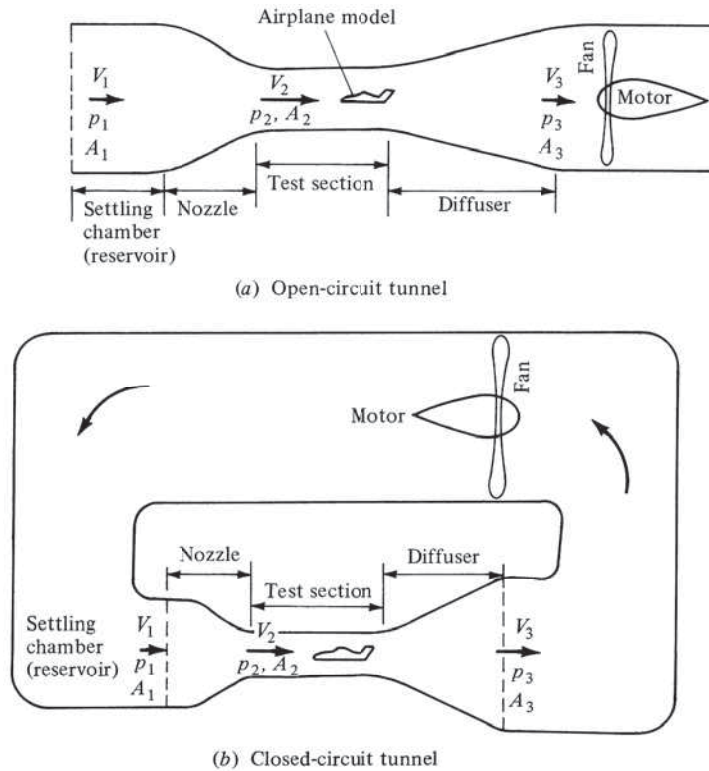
Airplane model

$V_1$
$p_1$
$A_1$

$V_2$
$p_2, A_2$

$V_3$
$p_3$
$A_3$

Fan

Motor

Settling chamber (reservoir)

Nozzle

Test section

Diffuser

(a) Open-circuit tunnel

Fan

Motor

Nozzle

Diffuser

Test section

Settling chamber (reservoir)

$V_1$
$p_1$
$A_1$

$V_2$
$p_2, A_2$

$V_3$
$p_3$
$A_3$

(b) Closed-circuit tunnel